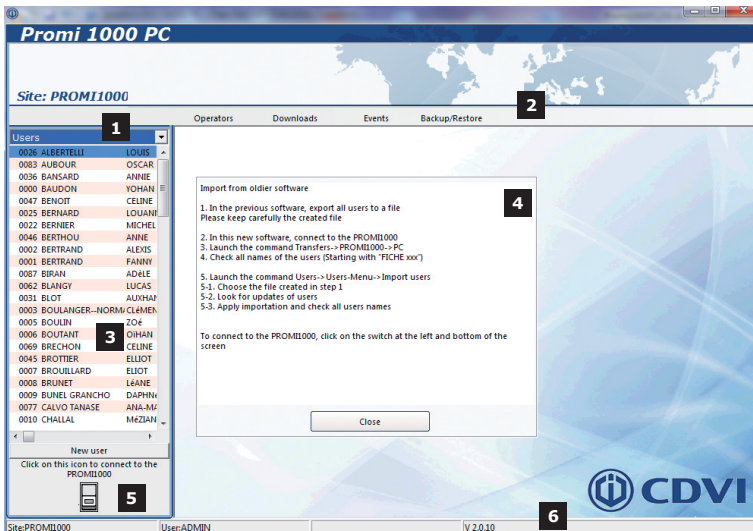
Promi 1000 PC

Site: PROMI1000

Operators Downloads Events Backup/Restore

2

Users

1

| | | |
|---|---|---|
| 0026 | ALBERTELLI | LOUIS |
| 0083 | AUBOUR | OSCAR |
| 0036 | BANSARD | ANNIE |
| 0000 | BAUDON | YOHAN |
| 0047 | BENOIT | CELINE |
| 0025 | BERNARD | LOUANI |
| 0022 | BERNIER | MICHEL |
| 0046 | BERTHOU | ANNE |
| 0002 | BERTRAND | ALEXIS |
| 0001 | BERTRAND | FANNY |
| 0087 | BIRAN | ADèLE |
| 0062 | BLANGY | LUCAS |
| 0031 | BLOT | AUXHAN |
| 0003 | BOULANGER--NORMA | CLéMEN |
| 0005 | BOULIN | ZOé |
| 0006 | BOUTANT | OIHAN |
| 0069 | BRECHON | CELINE |
| 0045 | BROTTIER | ELLIOT |
| 0007 | BROUILLARD | ELIOT |
| 0008 | BRUNET | LéANE |
| 0009 | BUNEL GRANCHO | DAPHNé |
| 0077 | CALVO TANASE | ANA-MA |
| 0010 | CHALLAL | MéZIAN |

3

New user

Click on this icon to connect to the PROMI1000

5

Import from oldier software

1. In the previous software, export all users to a file
Please keep carefully the created file

2. In this new software, connect to the PROMI1000
3. Launch the command Transfers->PROMI1000->PC
4. Check all names of the users (Starting with "FICHE xxx")

5. Launch the command Users->Users-Menu->Import users
5-1. Choose the file created in step 1
5-2. Look for updates of users
5-3. Apply importation and check all users names

To connect to the PROMI1000, click on the switch at the left and bottom of the screen

4

Close

CDVI

Site:PROMI1000 User:ADMIN V 2.0.10

6